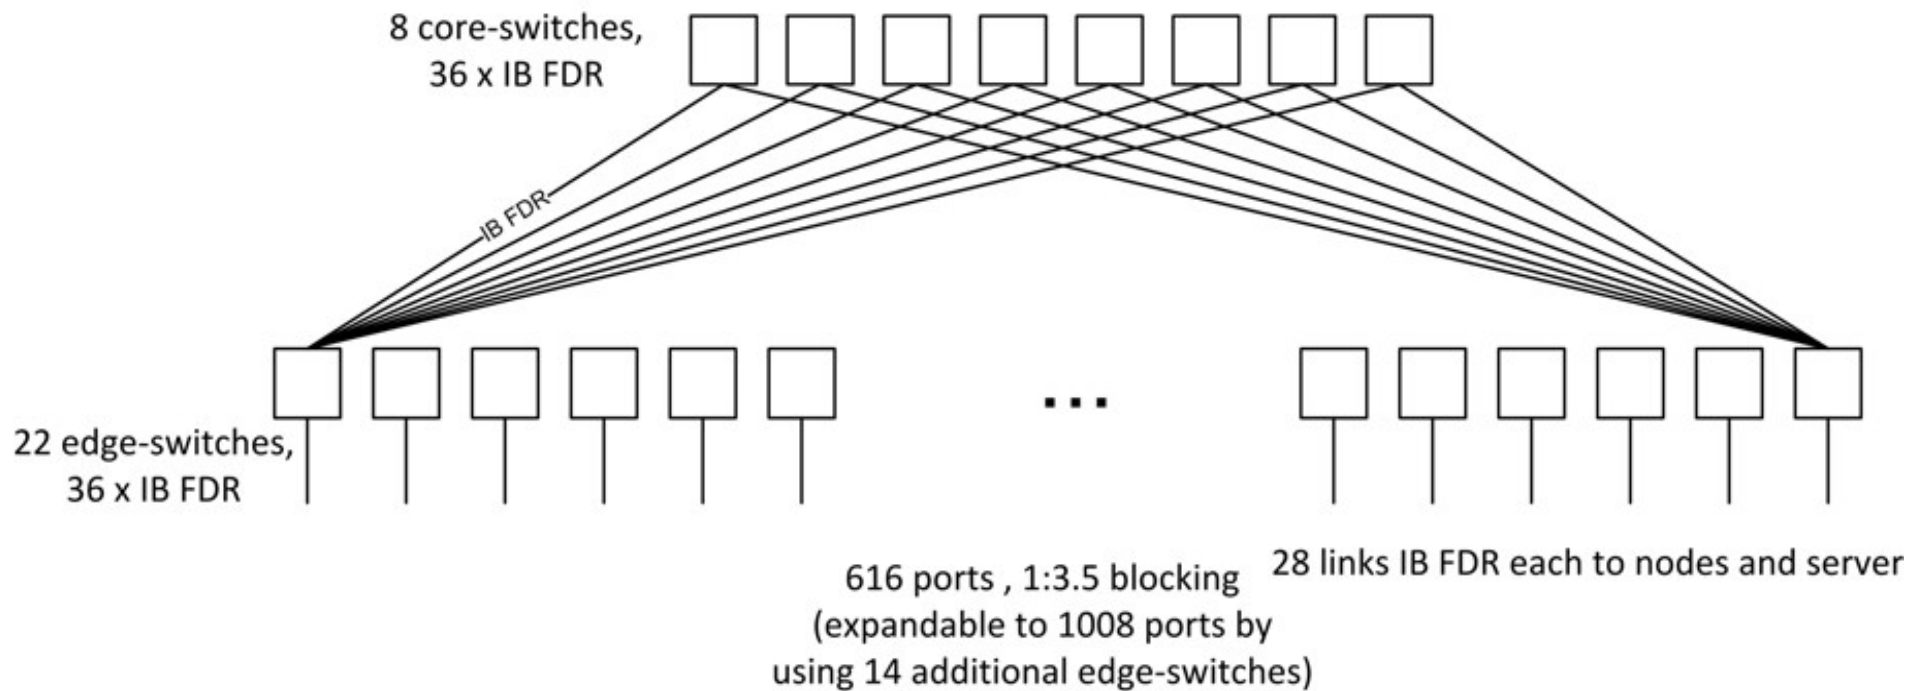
8 core-switches, 36 x IB FDR

IB FDR

22 edge-switches, 36 x IB FDR

...

28 links IB FDR each to nodes and server

616 ports , 1:3.5 blocking (expandable to 1008 ports by using 14 additional edge-switches)